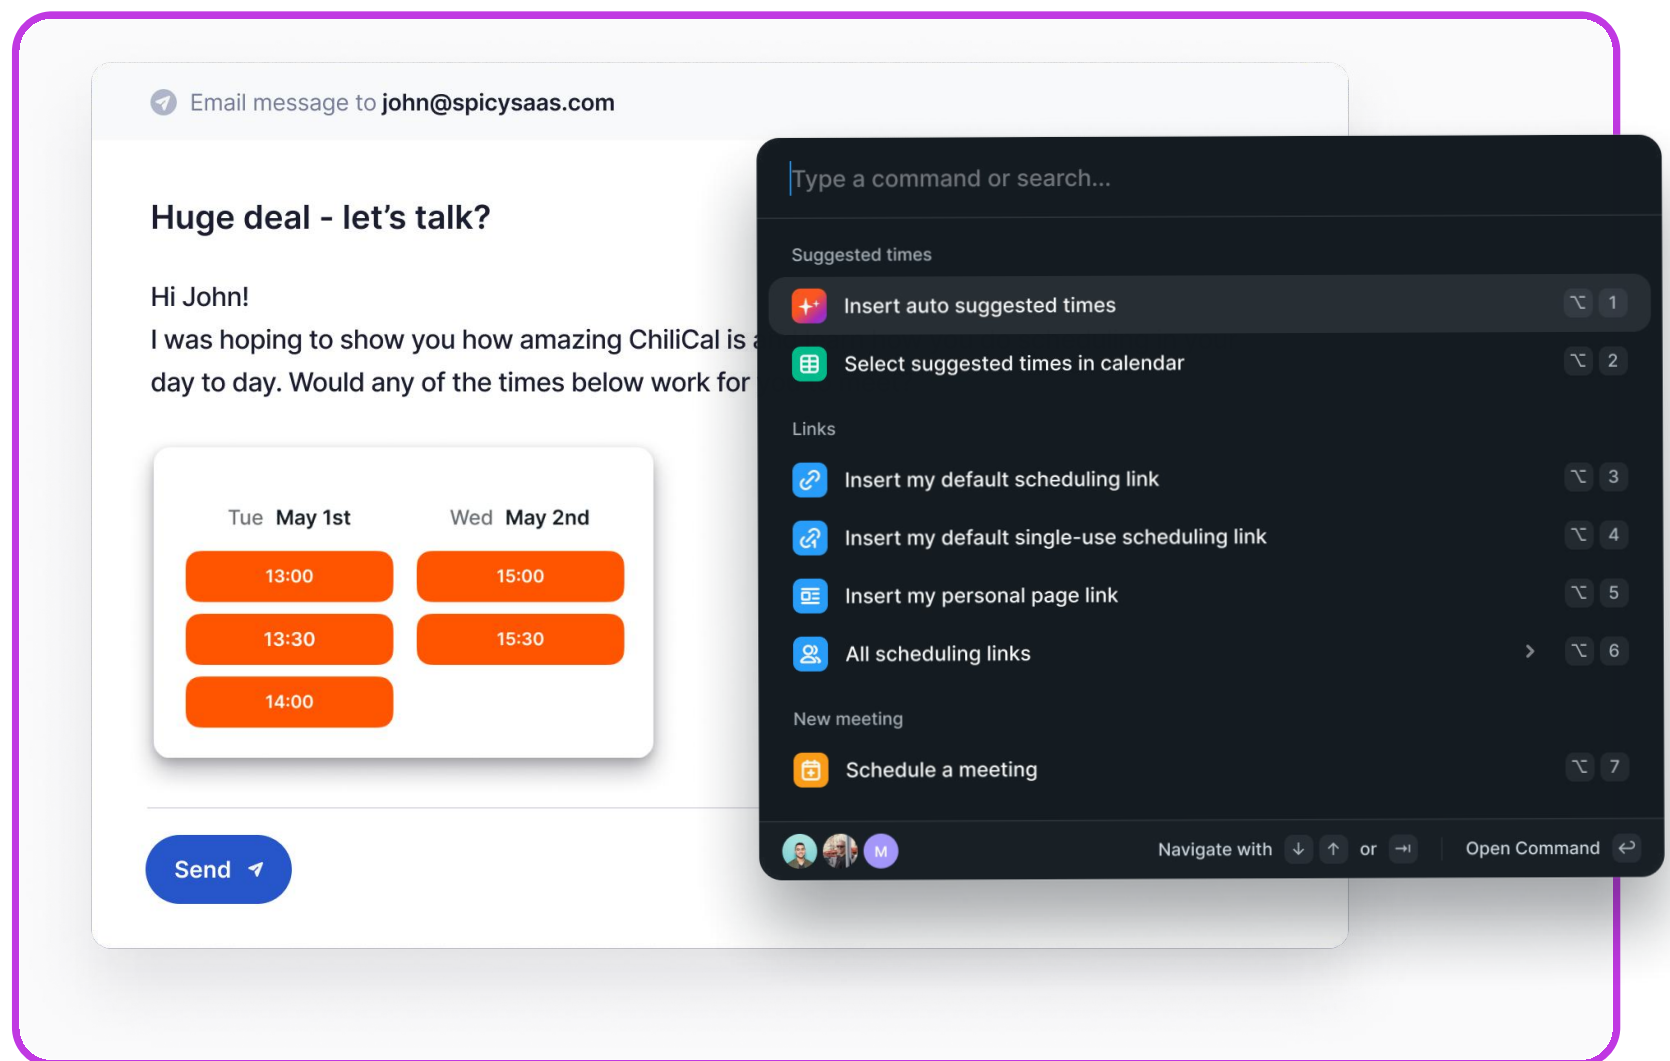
Email message to john@spicysaas.com

Huge deal - let's talk?

Hi John!
I was hoping to show you how amazing ChiliCal is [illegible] day to day. Would any of the times below work for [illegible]

| Tue May 1st | Wed May 2nd |
|---|---|
| 13:00 | 15:00 |
| 13:30 | 15:30 |
| 14:00 | |

Send

Type a command or search...

Suggested times

Insert auto suggested times ⌥ 1

Select suggested times in calendar ⌥ 2

Links

Insert my default scheduling link ⌥ 3

Insert my default single-use scheduling link ⌥ 4

Insert my personal page link ⌥ 5

All scheduling links ⌥ 6

New meeting

Schedule a meeting ⌥ 7

M

Navigate with ↓ ↑ or ⇥ Open Command ↩